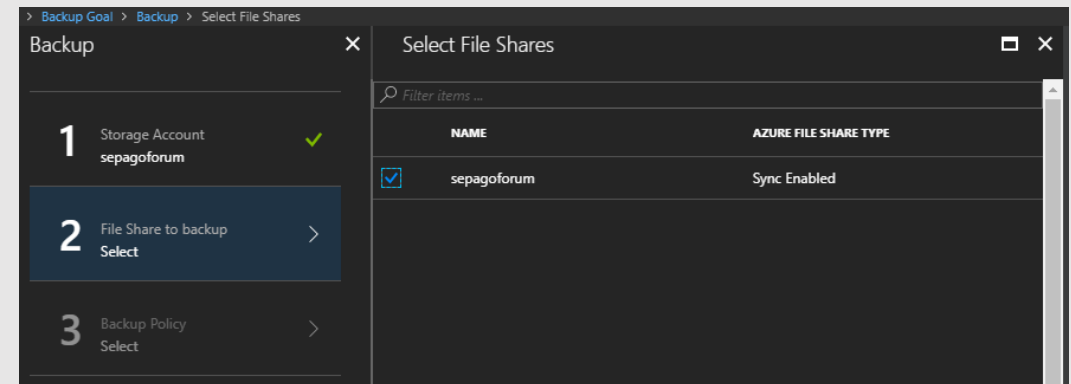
> Backup Goal > Backup > Select File Shares

Backup

1 Storage Account
sepagoforum

2 File Share to backup
Select

3 Backup Policy
Select

Select File Shares

Filter items ...

| | NAME | AZURE FILE SHARE TYPE |
|---|---|---|
| ☑ | sepagoforum | Sync Enabled |